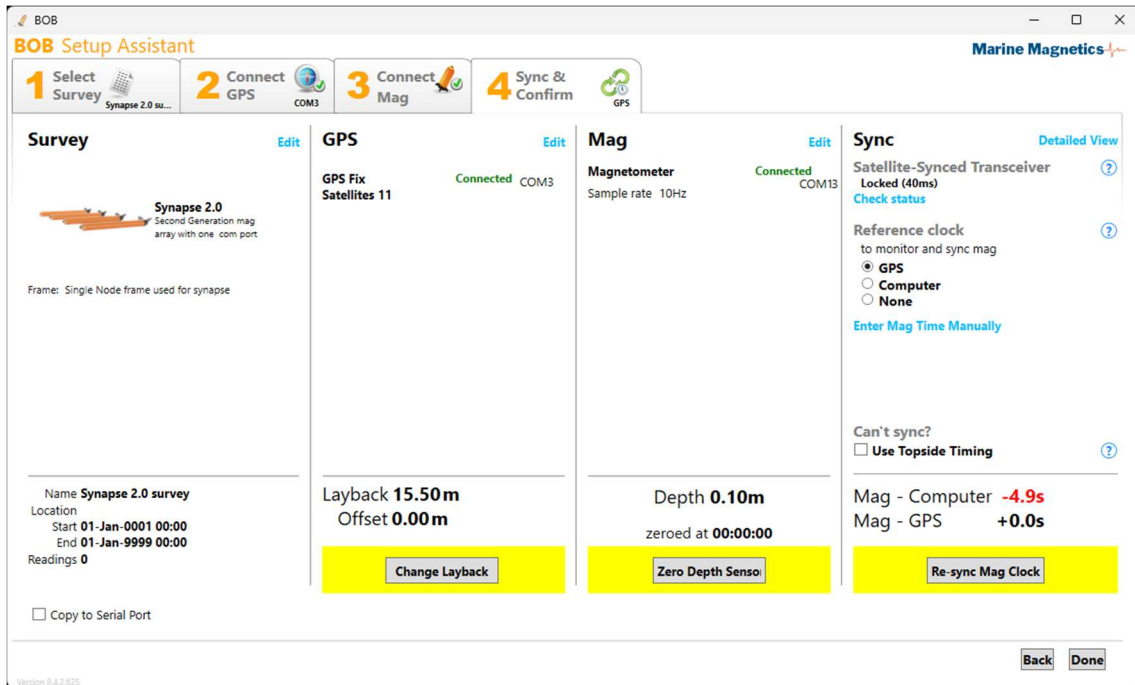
BOB

BOB Setup Assistant

Marine Magnetics

1 Select Survey Synapse 2.0 su...

2 Connect GPS COM3

3 Connect Mag

4 Sync & Confirm GPS

Survey Edit

Synapse 2.0
Second Generation mag array with one com port

Frame: Single Node frame used for synapse

Name Synapse 2.0 survey
Location
Start 01-Jan-0001 00:00
End 01-Jan-9999 00:00
Readings 0

GPS Edit

GPS Fix Connected COM3
Satellites 11

Layback 15.50 m
Offset 0.00 m

Change Layback

Mag Edit

Magnetometer Connected COM13
Sample rate 10Hz

Depth 0.10m

zeroed at 00:00:00

Zero Depth Sensor

Sync Detailed View

Satellite-Synced Transceiver
Locked (40ms)
Check status

Reference clock
to monitor and sync mag
GPS
Computer
None

Enter Mag Time Manually

Can't sync?
Use Topside Timing

Mag - Computer -4.9s
Mag - GPS +0.0s

Re-sync Mag Clock

Copy to Serial Port

Back Done

Version 8.4.2.625